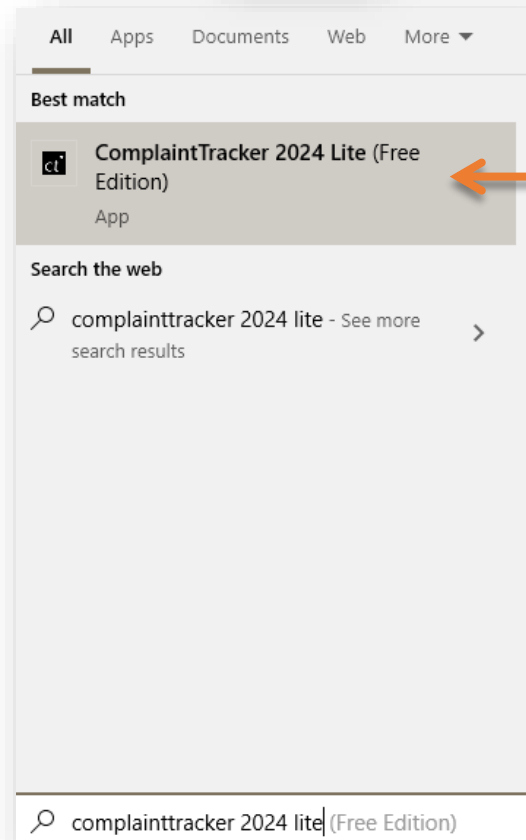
All Apps Documents Web More

Best match

ct ComplaintTracker 2024 Lite (Free Edition)
App

Search the web

complainttracker 2024 lite - See more search results

complainttracker 2024 lite (Free Edition)